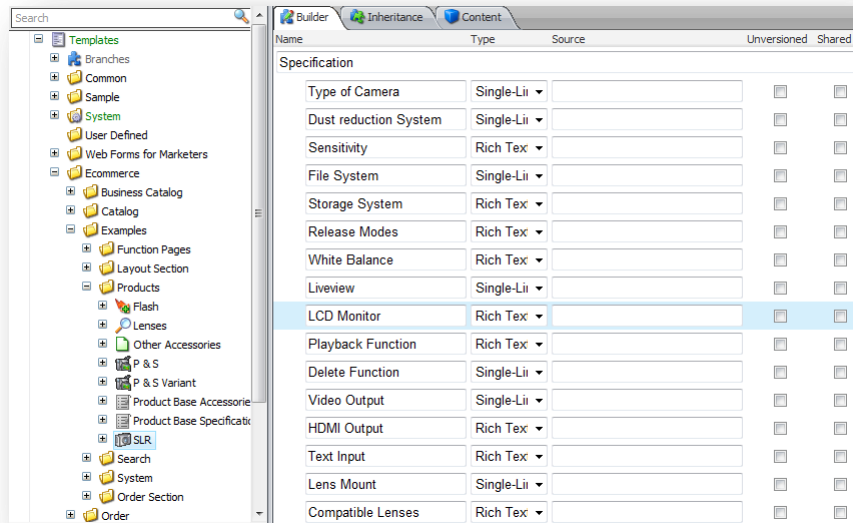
Search

Templates
Branches
Common
Sample
System
User Defined
Web Forms for Marketers
Ecommerce
Business Catalog
Catalog
Examples
Function Pages
Layout Section
Products
Flash
Lenses
Other Accessories
P & S
P & S Variant
Product Base Accessorie
Product Base Specificati
SLR
Search
System
Order Section
Order

Builder | Inheritance | Content

| Name | Type | Source | Unversioned | Shared |
|---|---|---|---|---|
| Specification | | | | |
| Type of Camera | Single-Lin | | | |
| Dust reduction System | Single-Lin | | | |
| Sensitivity | Rich Tex | | | |
| File System | Single-Lin | | | |
| Storage System | Rich Tex | | | |
| Release Modes | Rich Tex | | | |
| White Balance | Rich Tex | | | |
| Liveview | Single-Lin | | | |
| LCD Monitor | Rich Tex | | | |
| Playback Function | Rich Tex | | | |
| Delete Function | Single-Lin | | | |
| Video Output | Single-Lin | | | |
| HDMI Output | Rich Tex | | | |
| Text Input | Rich Tex | | | |
| Lens Mount | Single-Lin | | | |
| Compatible Lenses | Rich Tex | | | |